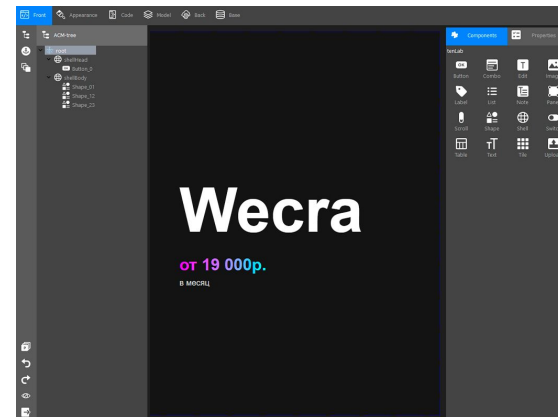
Front Appearance Code Model Back Base

ACM-tree

root
shellHead
Button_0
shellBody
Shape_01
Shape_12
Shape_23

Wecra

от 19 000р.

в месяц

Components Properties

hmLab

Button Combo Edit Image
Label List Note Panel
Scroll Shape Shell Switch
Table Text Tile Upload